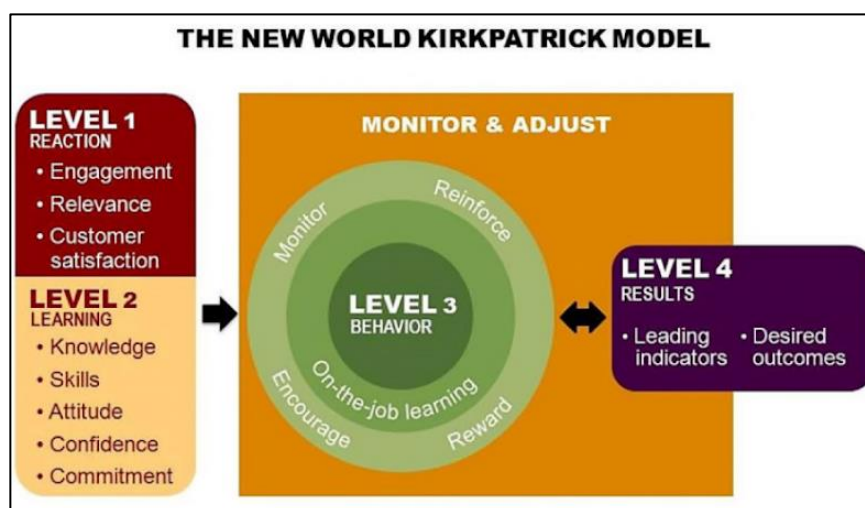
THE NEW WORLD KIRKPATRICK MODEL

LEVEL 1
REACTION
• Engagement
• Relevance
• Customer satisfaction

LEVEL 2
LEARNING
• Knowledge
• Skills
• Attitude
• Confidence
• Commitment

MONITOR & ADJUST

Monitor
Reinforce
LEVEL 3
BEHAVIOR
On-the-job learning
Encourage
Reward

LEVEL 4
RESULTS
• Leading indicators
• Desired outcomes